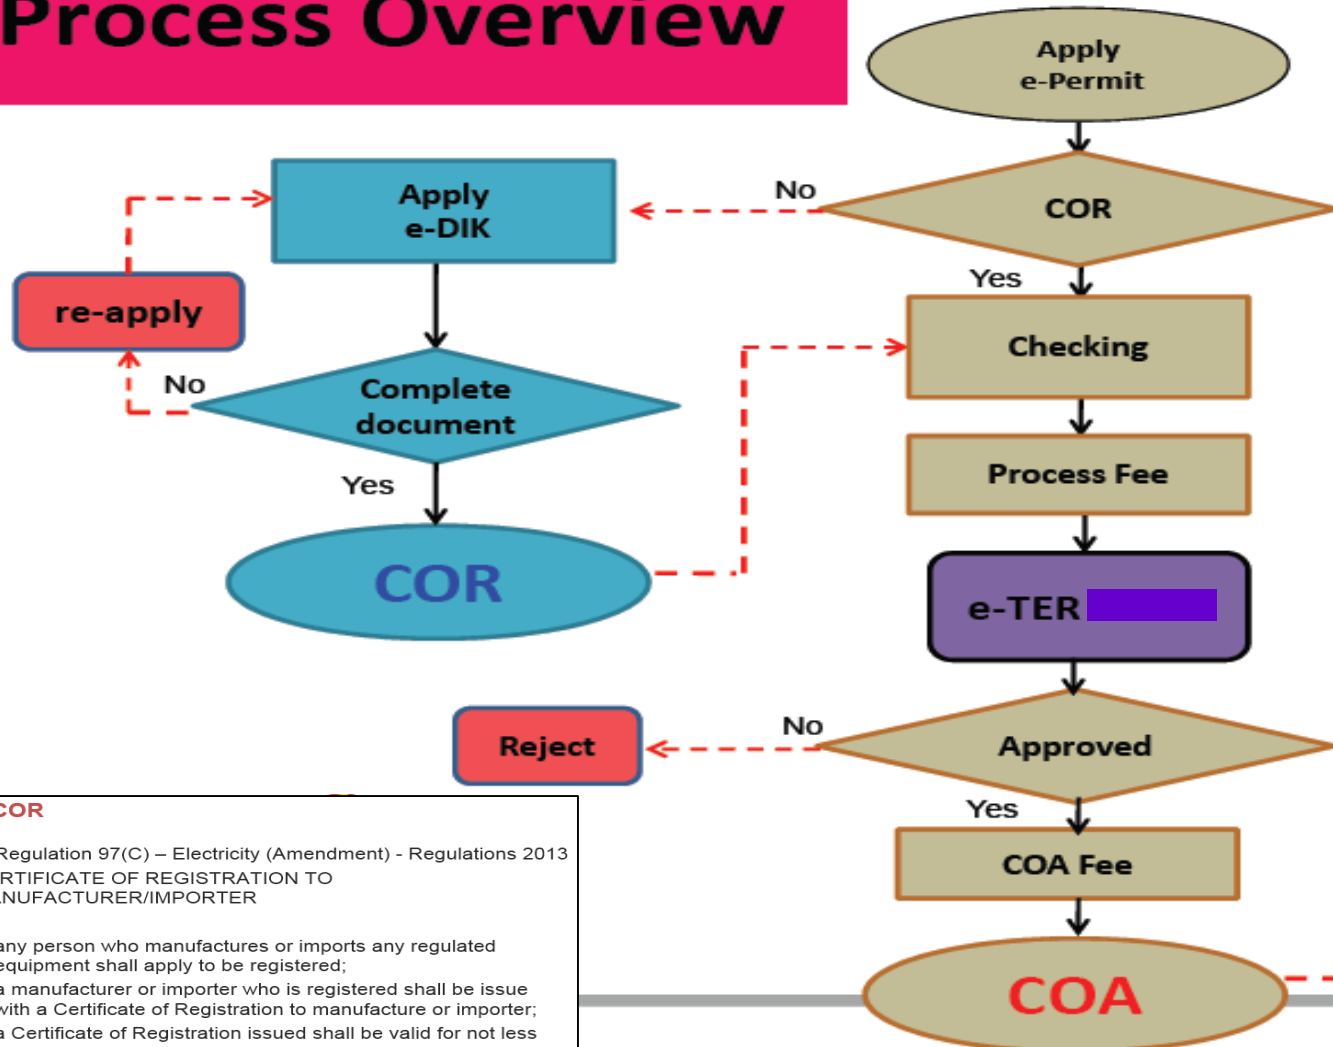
Process Overview

Apply e-Permit

COR

No

Yes

Apply e-DIK

re-apply

No

Complete document

Yes

COR

Checking

Process Fee

e-TER

Reject

No

Approved

Yes

COA Fee

COA

COR

Regulation 97(C) – Electricity (Amendment) - Regulations 2013
RTIFICATE OF REGISTRATION TO
NUFACTURER/IMPORTER

any person who manufactures or imports any regulated equipment shall apply to be registered;
a manufacturer or importer who is registered shall be issue with a Certificate of Registration to manufacture or importer;
a Certificate of Registration issued shall be valid for not less